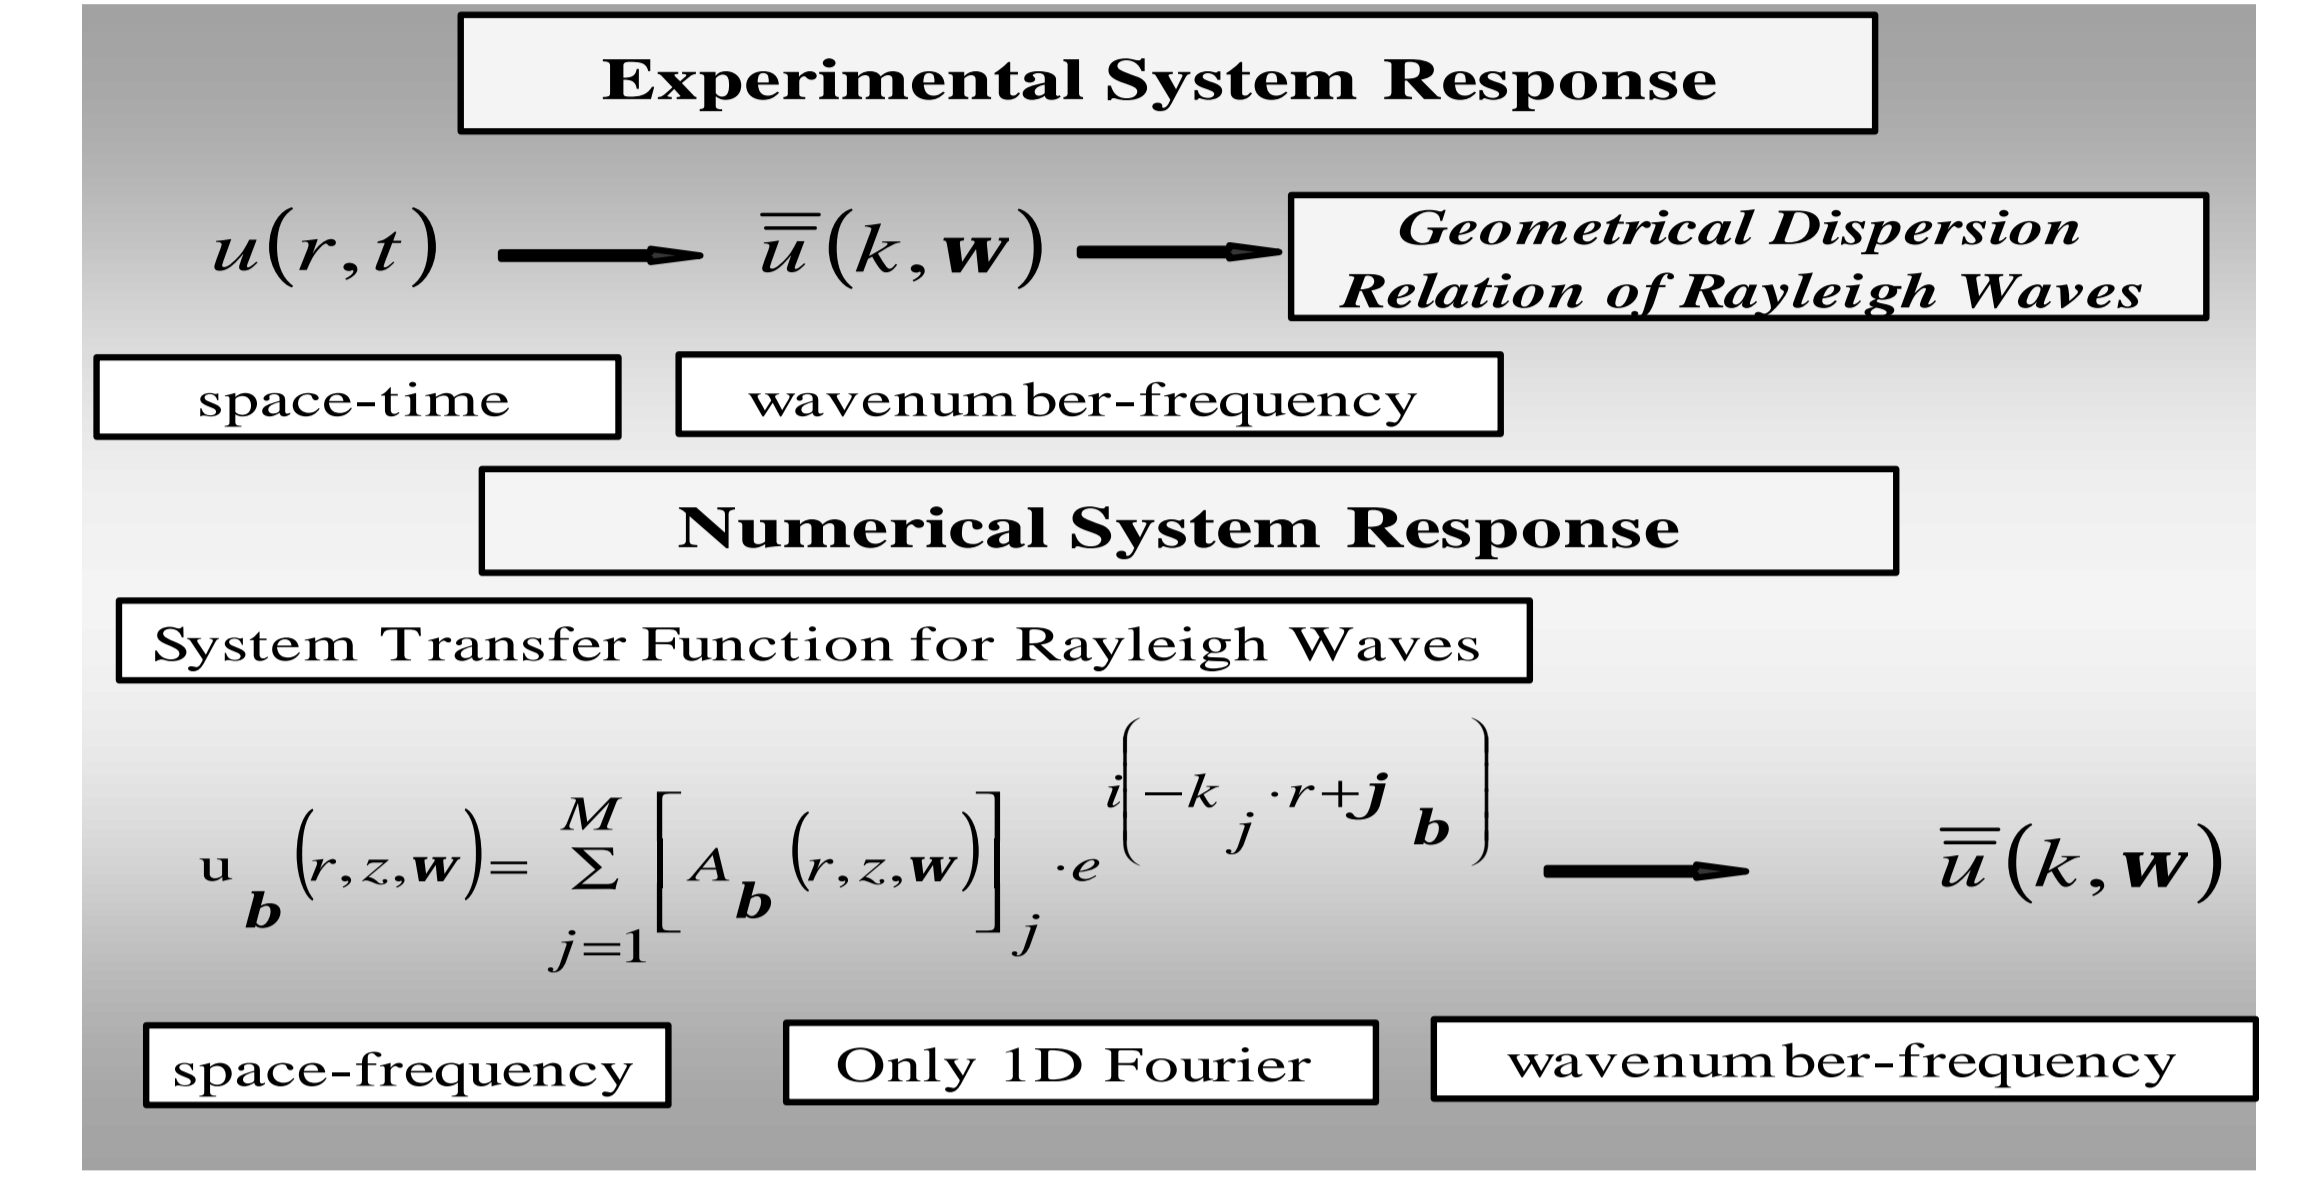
Experimental System Response

$u(r,t) \longrightarrow \overline{\overline{u}}(k,\boldsymbol{w}) \longrightarrow$

Geometrical Dispersion Relation of Rayleigh Waves

space-time

wavenum ber-frequency

Numerical System Response

System Transfer Function for Rayleigh Waves

$u_{\boldsymbol{b}}(r,z,\boldsymbol{w}) = \sum_{j=1}^{M} \left[ A_{\boldsymbol{b}}(r,z,\boldsymbol{w}) \right]_j \cdot e^{i\left(-k_j \cdot r + \boldsymbol{j}_{\boldsymbol{b}}\right)} \longrightarrow \overline{\overline{u}}(k,\boldsymbol{w})$

space-frequency

Only 1D Fourier

wavenum ber-frequency